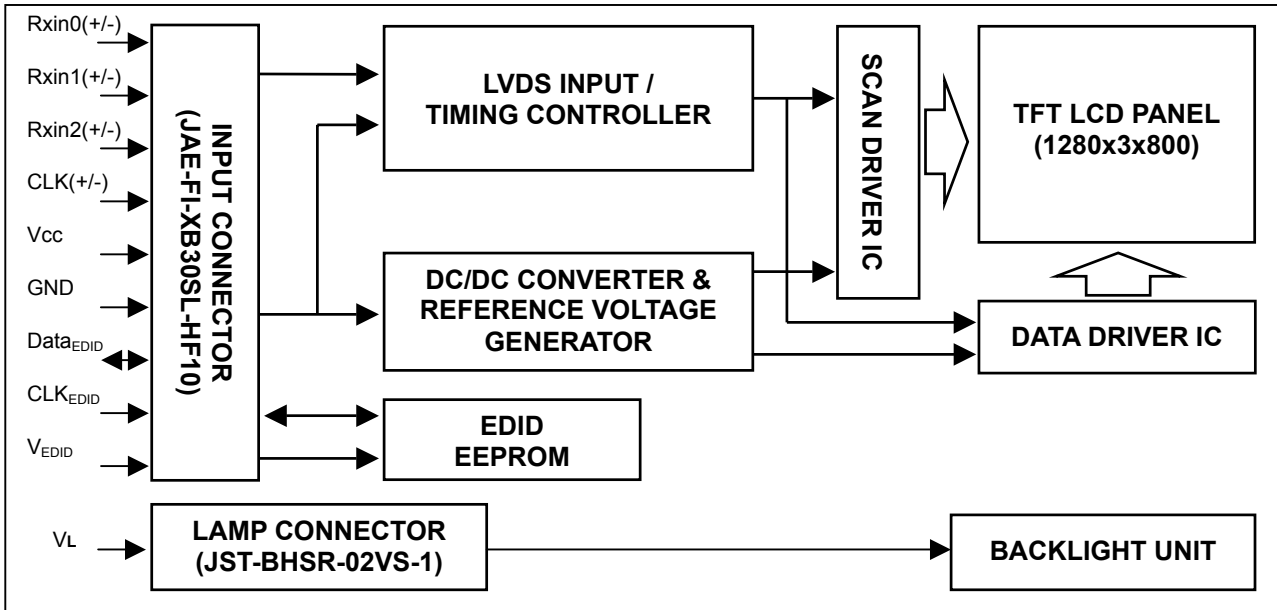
Rxin0(+/-)

Rxin1(+/-)

Rxin2(+/-)

CLK(+/-)

Vcc

GND

Data$_{EDID}$

CLK$_{EDID}$

V$_{EDID}$

INPUT CONNECTOR (JAE-FI-XB30SL-HF10)

LVDS INPUT / TIMING CONTROLLER

DC/DC CONVERTER & REFERENCE VOLTAGE GENERATOR

EDID EEPROM

SCAN DRIVER IC

TFT LCD PANEL (1280x3x800)

DATA DRIVER IC

VL

LAMP CONNECTOR (JST-BHSR-02VS-1)

BACKLIGHT UNIT